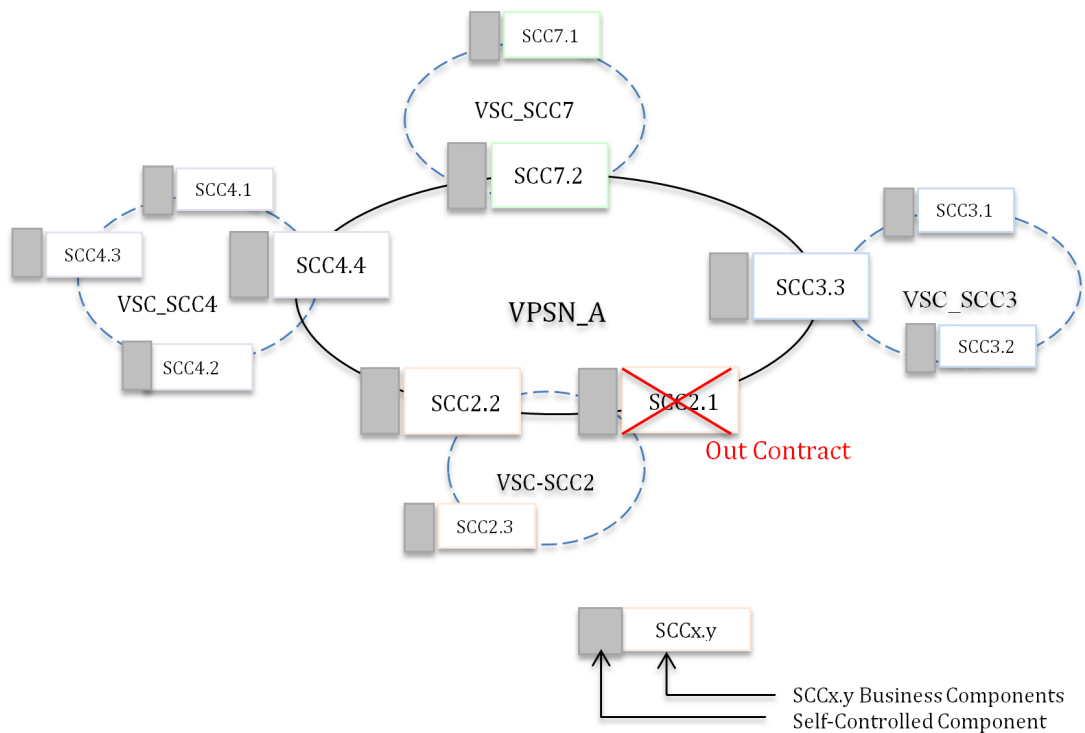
SCC7.1

VSC_SCC7

SCC7.2

SCC4.1

SCC4.3

SCC4.4

VSC_SCC4

SCC4.2

SCC3.1

SCC3.3

VSC_SCC3

SCC3.2

VPSN_A

SCC2.2

SCC2.1

Out Contract

VSC-SCC2

SCC2.3

SCCx.y

SCCx.y Business Components

Self-Controlled Component